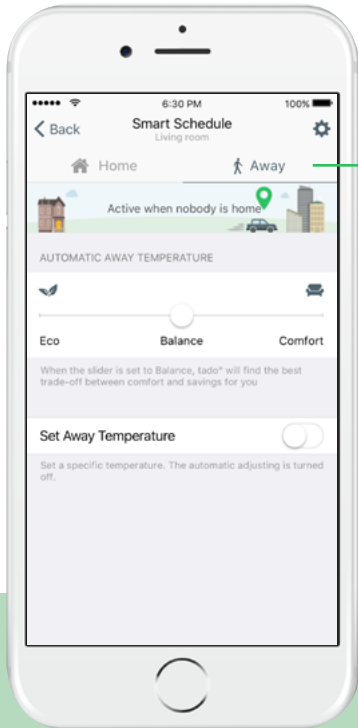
6:30 PM
100%
Back
Smart Schedule
Living room
Home
Away
Active when nobody is home
AUTOMATIC AWAY TEMPERATURE
Eco
Balance
Comfort
When the slider is set to Balance, tado° will find the best trade-off between comfort and savings for you
Set Away Temperature
Set a specific temperature. The automatic adjusting is turned off.